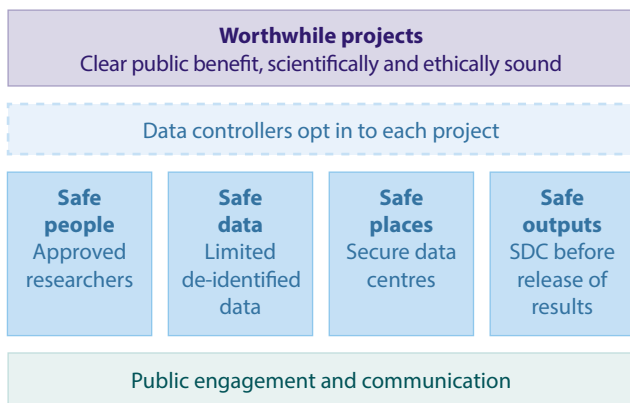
**Worthwhile projects**
Clear public benefit, scientifically and ethically sound

Data controllers opt in to each project

**Safe people**
Approved researchers

**Safe data**
Limited de-identified data

**Safe places**
Secure data centres

**Safe outputs**
SDC before release of results

Public engagement and communication